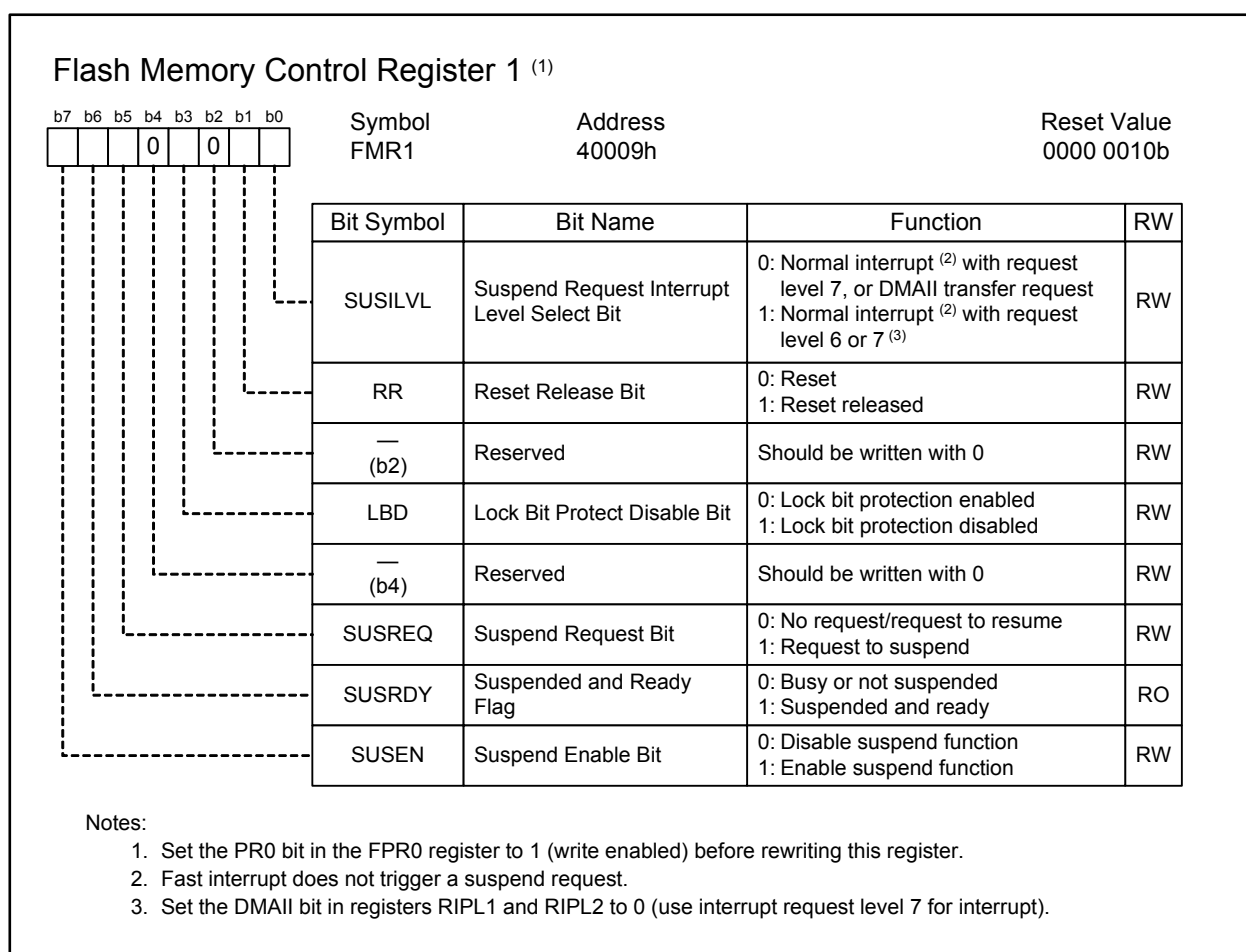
Flash Memory Control Register 1 $^{(1)}$

b7 b6 b5 b4 b3 b2 b1 b0
0 0

Symbol
FMR1

Address
40009h

Reset Value
0000 0010b

| Bit Symbol | Bit Name | Function | RW |
|---|---|---|---|
| SUSILVL | Suspend Request Interrupt Level Select Bit | 0: Normal interrupt $^{(2)}$ with request level 7, or DMAII transfer request 1: Normal interrupt $^{(2)}$ with request level 6 or 7 $^{(3)}$ | RW |
| RR | Reset Release Bit | 0: Reset 1: Reset released | RW |
| — (b2) | Reserved | Should be written with 0 | RW |
| LBD | Lock Bit Protect Disable Bit | 0: Lock bit protection enabled 1: Lock bit protection disabled | RW |
| — (b4) | Reserved | Should be written with 0 | RW |
| SUSREQ | Suspend Request Bit | 0: No request/request to resume 1: Request to suspend | RW |
| SUSRDY | Suspended and Ready Flag | 0: Busy or not suspended 1: Suspended and ready | RO |
| SUSEN | Suspend Enable Bit | 0: Disable suspend function 1: Enable suspend function | RW |

Notes:
1. Set the PR0 bit in the FPR0 register to 1 (write enabled) before rewriting this register.
2. Fast interrupt does not trigger a suspend request.
3. Set the DMAII bit in registers RIPL1 and RIPL2 to 0 (use interrupt request level 7 for interrupt).